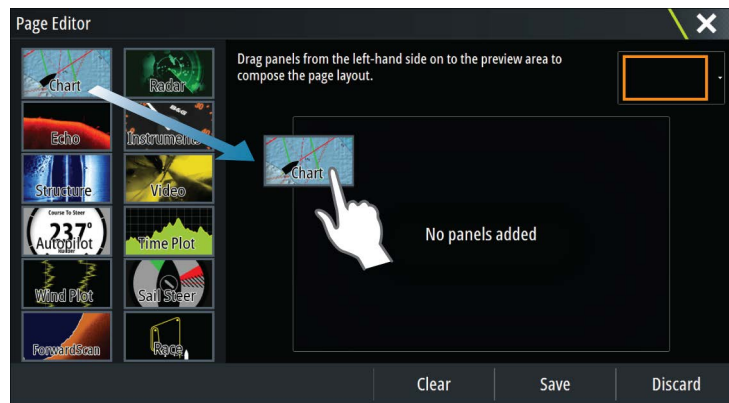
Page Editor

Chart
Radar
Echo
Instruments
Structure
Video
Course To Steer
237°
Autopilot
Time Plot
Wind Plot
Sail Steer
ForwardScan
Race

Drag panels from the left-hand side on to the preview area to compose the page layout.

Chart

No panels added

Clear
Save
Discard